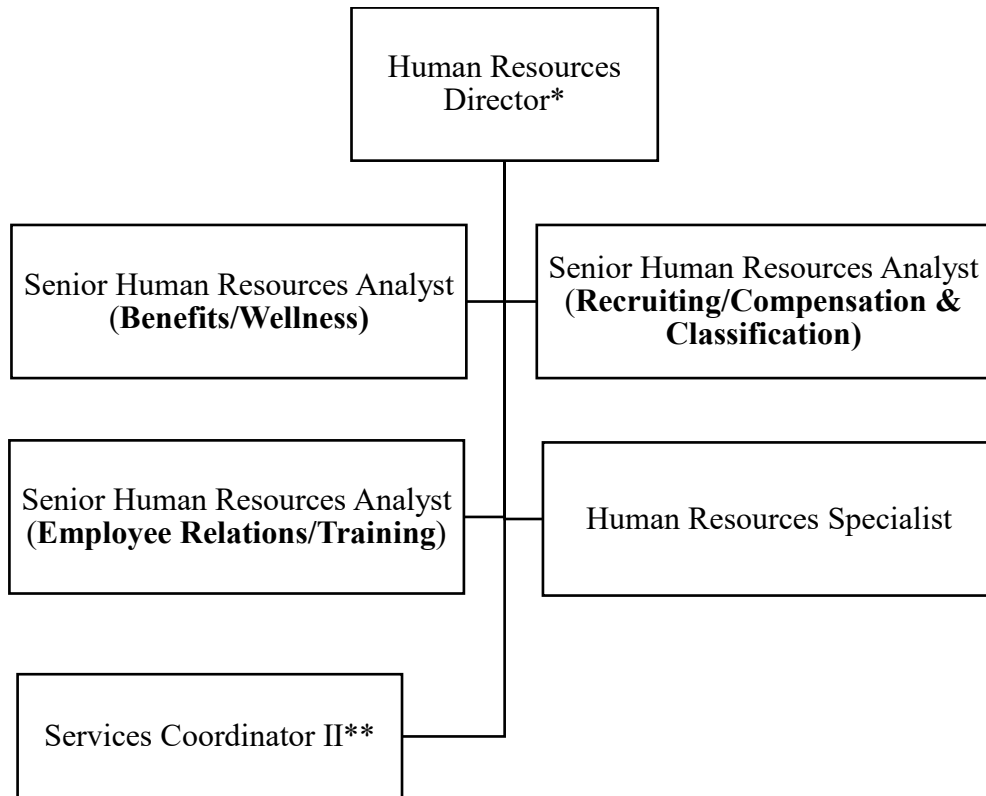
Human Resources Director*

Senior Human Resources Analyst (Benefits/Wellness)

Senior Human Resources Analyst (Recruiting/Compensation & Classification)

Senior Human Resources Analyst (Employee Relations/Training)

Human Resources Specialist

Services Coordinator II**